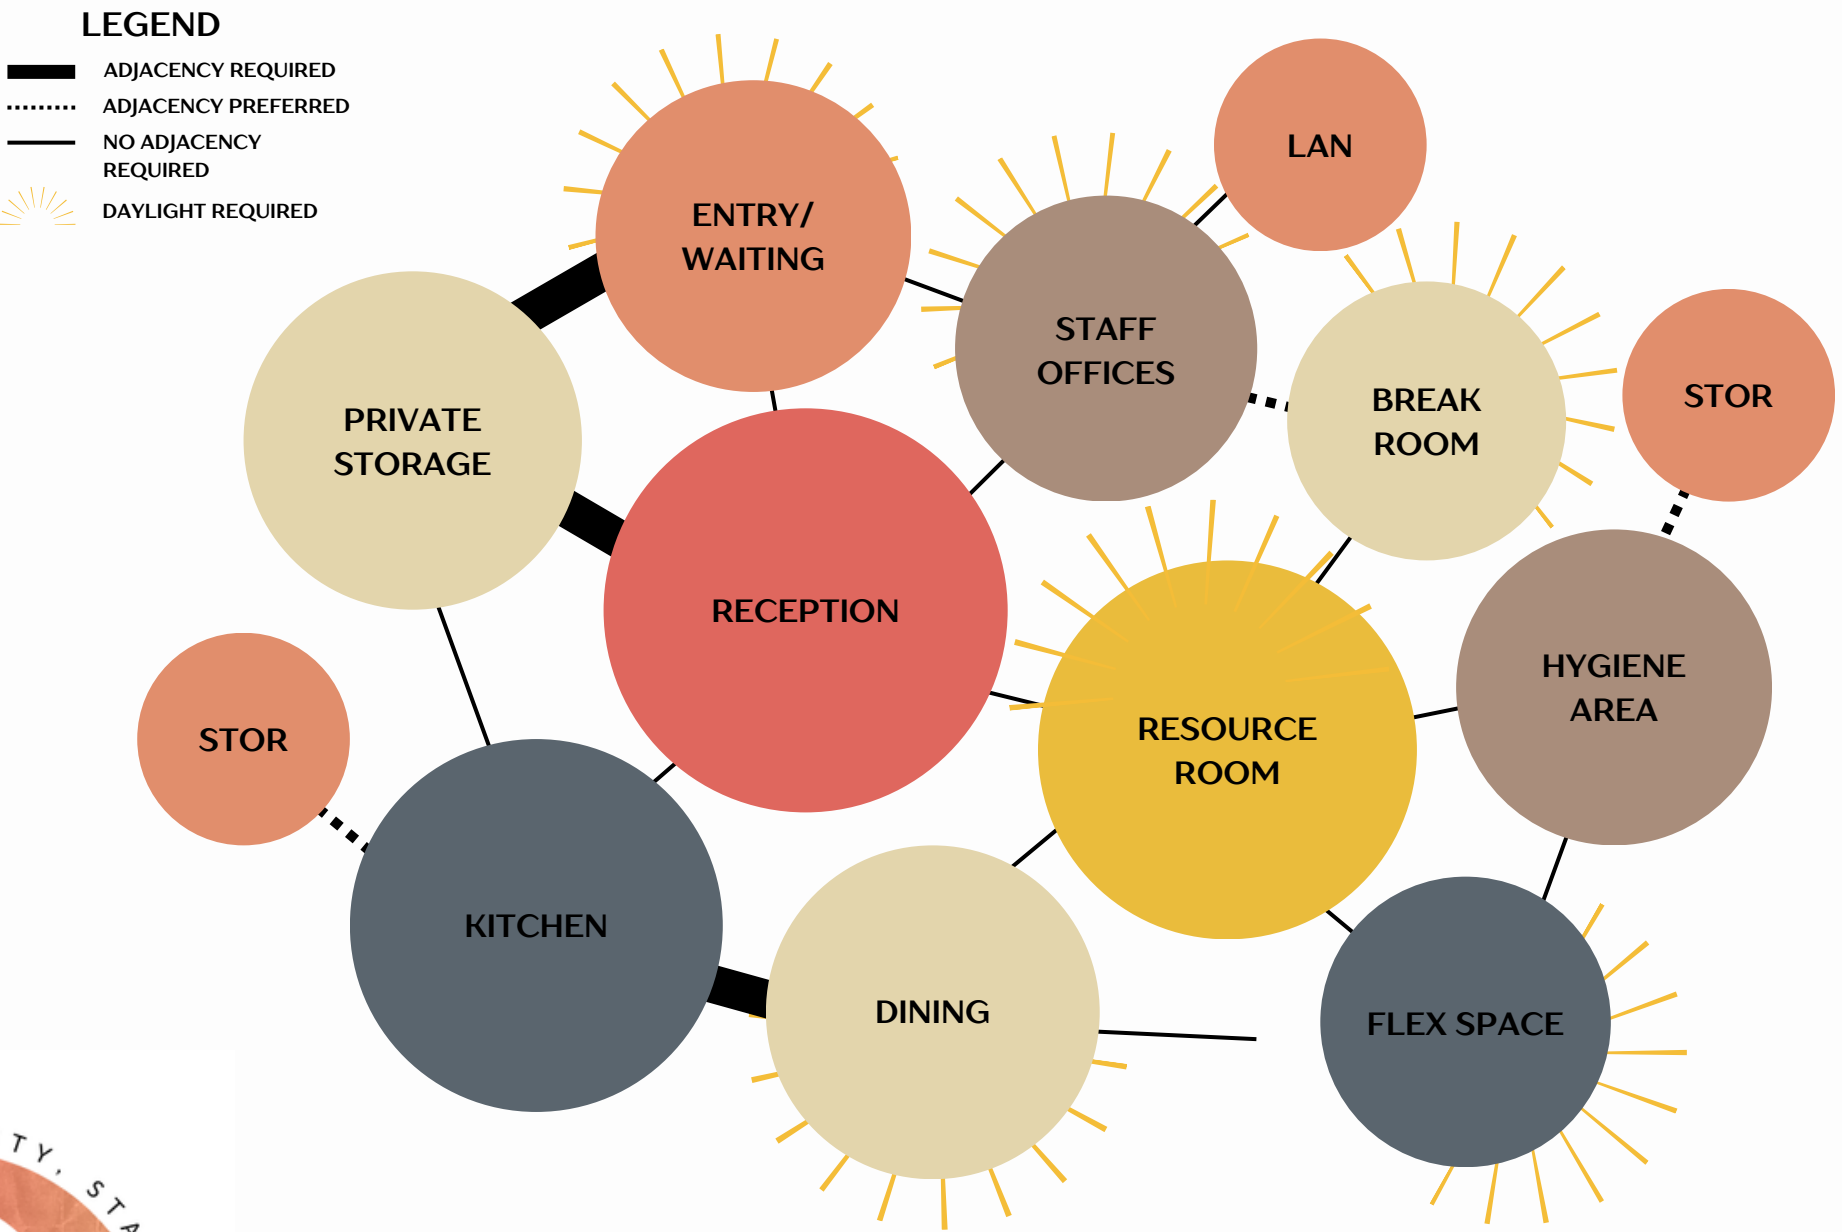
LEGEND
ADJACENCY REQUIRED
ADJACENCY PREFERRED
NO ADJACENCY REQUIRED
DAYLIGHT REQUIRED

ENTRY/ WAITING

LAN

STAFF OFFICES

BREAK ROOM

STOR

PRIVATE STORAGE

RECEPTION

RESOURCE ROOM

HYGIENE AREA

STOR

KITCHEN

DINING

FLEX SPACE

TY, STA